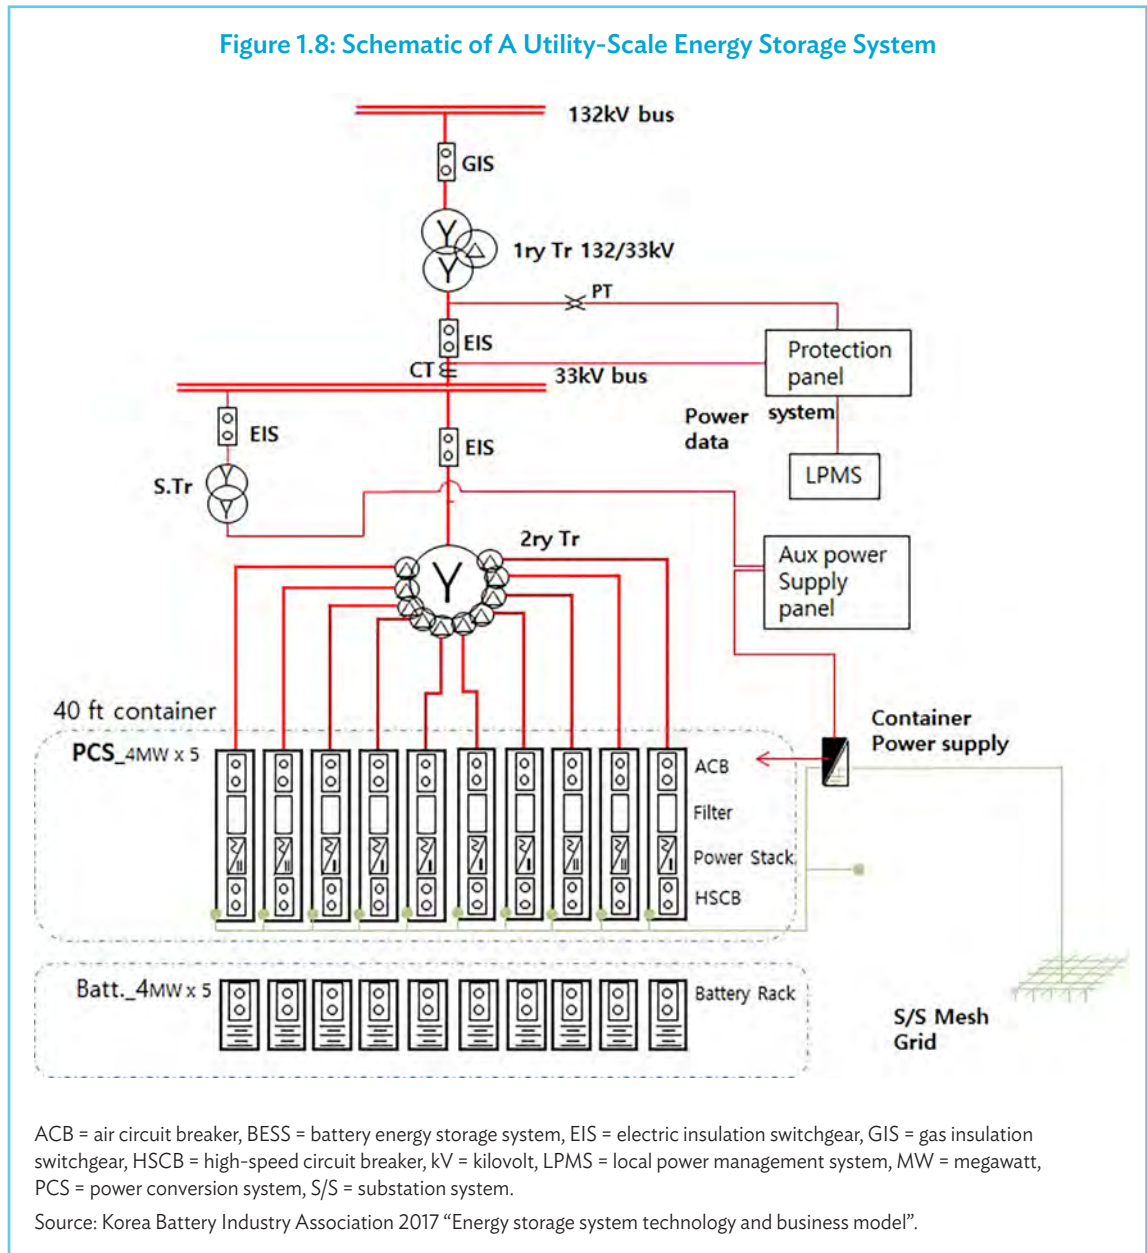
Figure 1.8: Schematic of A Utility-Scale Energy Storage System

132kV bus

GIS

1ry Tr 132/33kV

PT

EIS

CT

33kV bus

Protection panel

Power data

system

EIS

EIS

S.Tr

LPMS

2ry Tr

Aux power Supply panel

40 ft container

PCS_4MW x 5

ACB

Filter

Power Stack

HSCB

Container Power supply

Batt._4MW x 5

Battery Rack

S/S Mesh Grid

ACB = air circuit breaker, BESS = battery energy storage system, EIS = electric insulation switchgear, GIS = gas insulation switchgear, HSCB = high-speed circuit breaker, kV = kilovolt, LPMS = local power management system, MW = megawatt, PCS = power conversion system, S/S = substation system.

Source: Korea Battery Industry Association 2017 “Energy storage system technology and business model”.